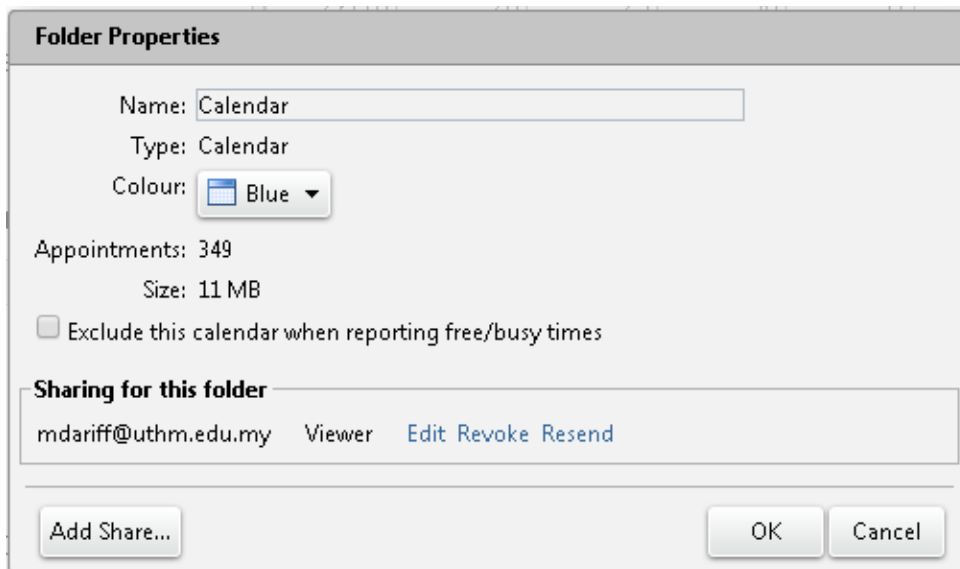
Folder Properties

Name: Calendar

Type: Calendar

Colour: Blue

Appointments: 349

Size: 11 MB

Exclude this calendar when reporting free/busy times

Sharing for this folder

mdariff@uthm.edu.my Viewer Edit Revoke Resend

Add Share...

OK

Cancel